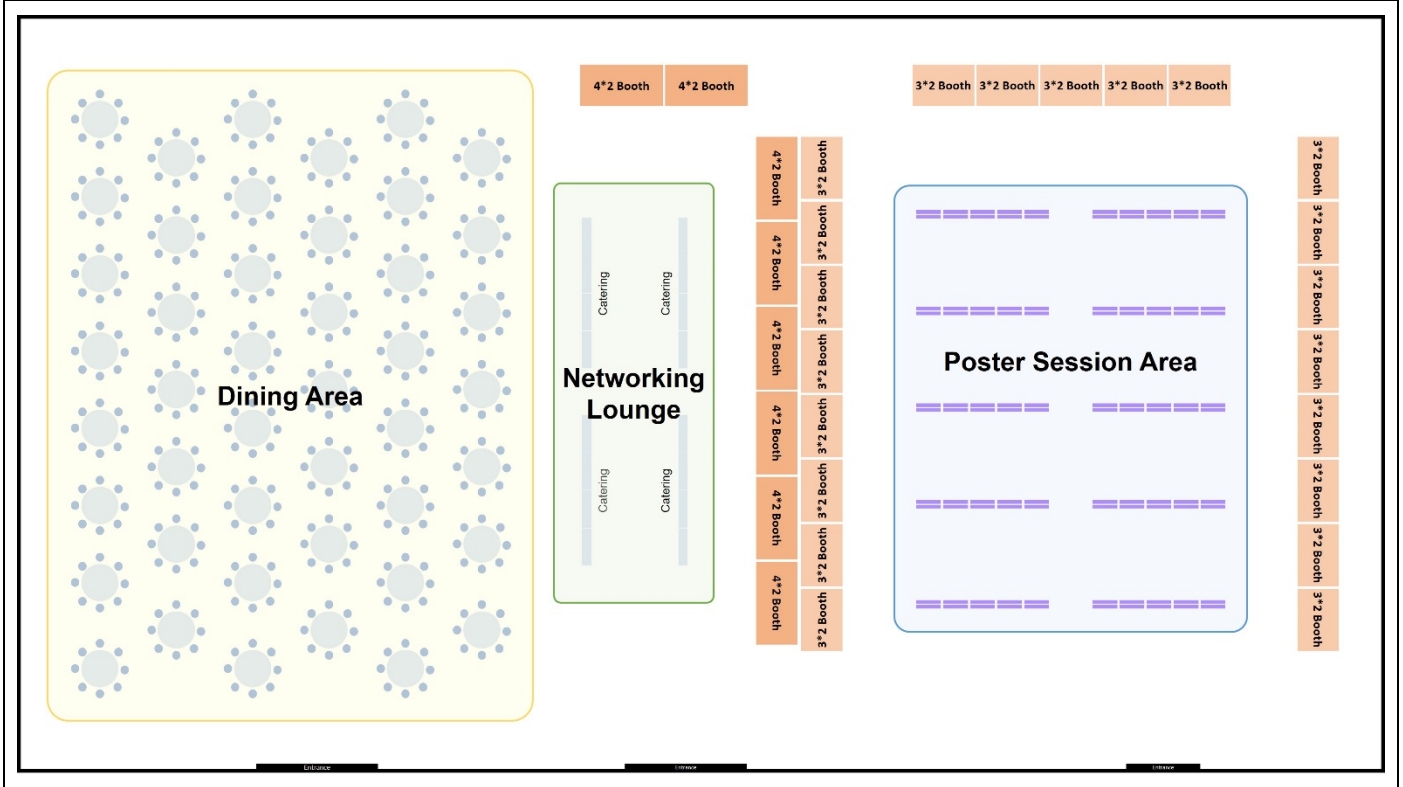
4*2 Booth 4*2 Booth

3*2 Booth 3*2 Booth 3*2 Booth 3*2 Booth 3*2 Booth

Dining Area

Catering
Catering
Networking Lounge
Catering
Catering

4*2 Booth
4*2 Booth
4*2 Booth
4*2 Booth
4*2 Booth
4*2 Booth

3*2 Booth
3*2 Booth
3*2 Booth
3*2 Booth
3*2 Booth
3*2 Booth
3*2 Booth
3*2 Booth

Poster Session Area

3*2 Booth
3*2 Booth
3*2 Booth
3*2 Booth
3*2 Booth
3*2 Booth
3*2 Booth
3*2 Booth

Entrance
Entrance
Entrance